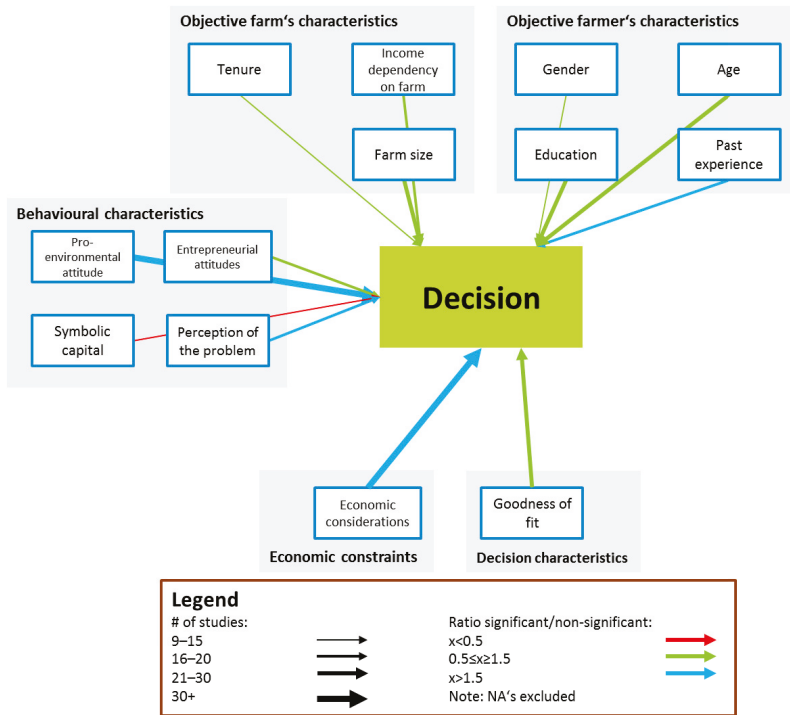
Objective farm‘s characteristics

Tenure

Income dependency on farm

Farm size

Objective farmer‘s characteristics

Gender

Age

Education

Past experience

Behavioural characteristics

Pro-environmental attitude

Entrepreneurial attitudes

Symbolic capital

Perception of the problem

Decision

Economic considerations

Economic constraints

Goodness of fit

Decision characteristics

Legend

# of studies:

9–15

16–20

21–30

30+

Ratio significant/non-significant:

x<0.5

0.5≤x≥1.5

x>1.5

Note: NA‘s excluded